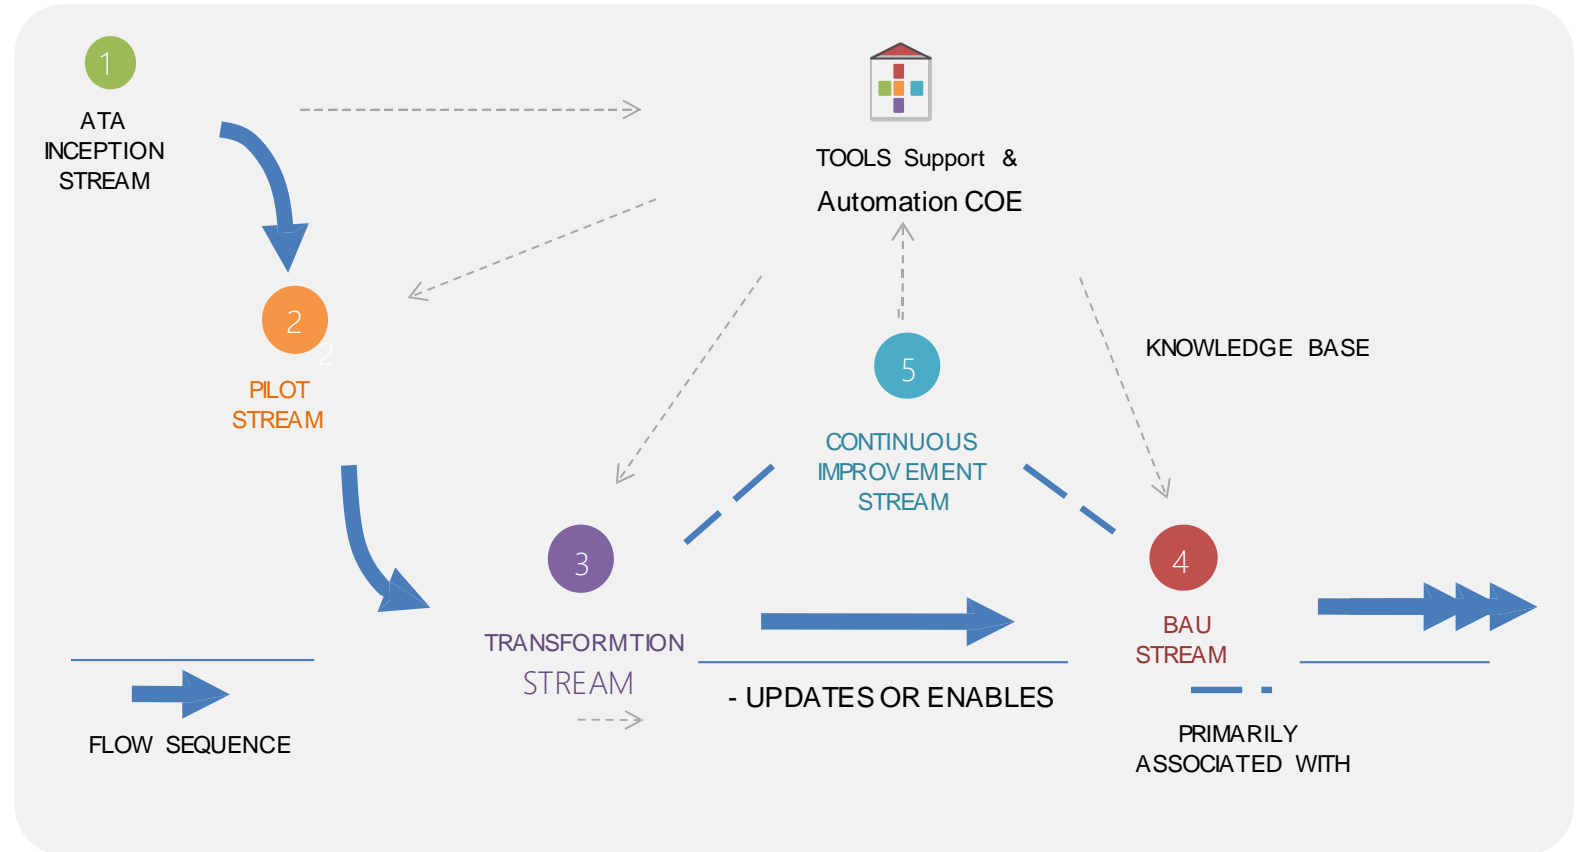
1
ATA
INCEPTION
STREAM

TOOLS Support &
Automation COE

2
2
PILOT
STREAM

KNOWLEDGE BASE

5
CONTINUOUS
IMPROVEMENT
STREAM

3
TRANSFORMTION
STREAM

4
BAU
STREAM

FLOW SEQUENCE

- UPDATES OR ENABLES

PRIMARILY
ASSOCIATED WITH